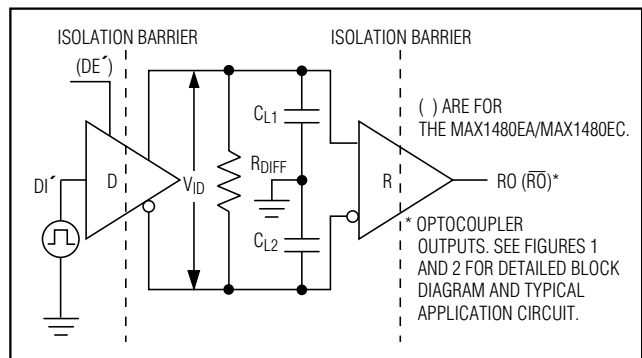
ISOLATION BARRIER

ISOLATION BARRIER

(DE´)

DI´

D

$V_{ID}$

$R_{DIFF}$

$C_{L1}$

$C_{L2}$

R

RO ($\overline{RO}$)*

( ) ARE FOR THE MAX1480EA/MAX1480EC.

* OPTOCOUPLER OUTPUTS. SEE FIGURES 1 AND 2 FOR DETAILED BLOCK DIAGRAM AND TYPICAL APPLICATION CIRCUIT.